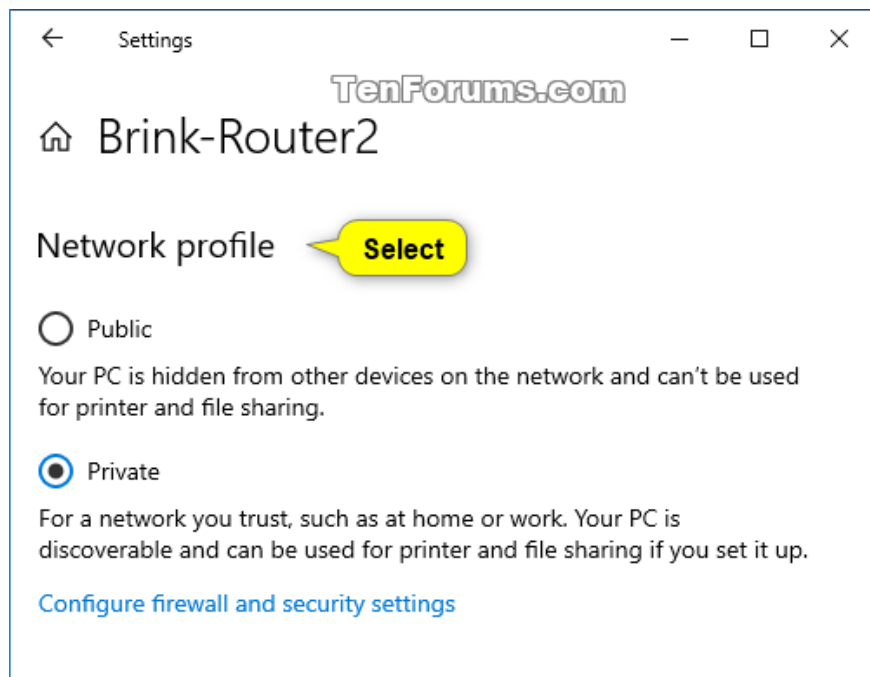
Settings

TenForums.com

Brink-Router2

Network profile

Select

Public

Your PC is hidden from other devices on the network and can’t be used for printer and file sharing.

Private

For a network you trust, such as at home or work. Your PC is discoverable and can be used for printer and file sharing if you set it up.

Configure firewall and security settings